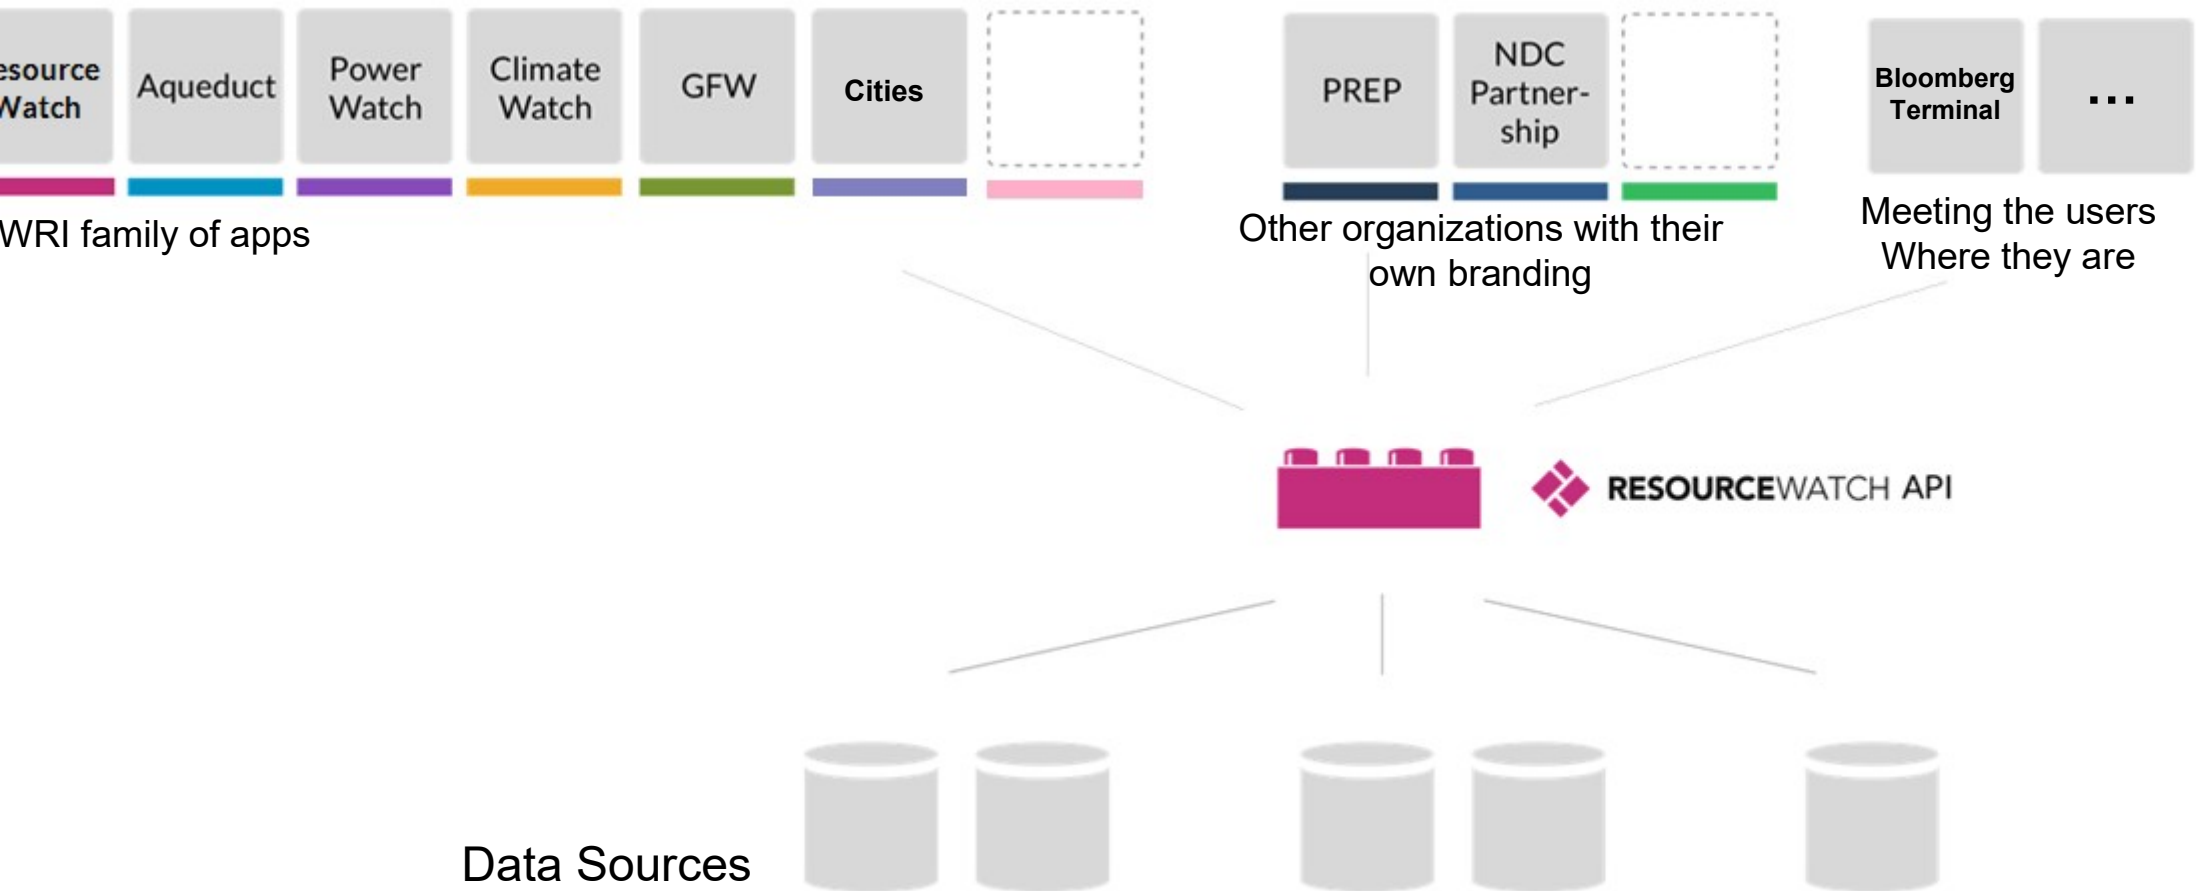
esource Watch

Aqueduct

Power Watch

Climate Watch

GFW

Cities

WRI family of apps

PREP

NDC Partnership

Other organizations with their own branding

Bloomberg Terminal

...

Meeting the users Where they are

RESOURCEWATCH API

Data Sources